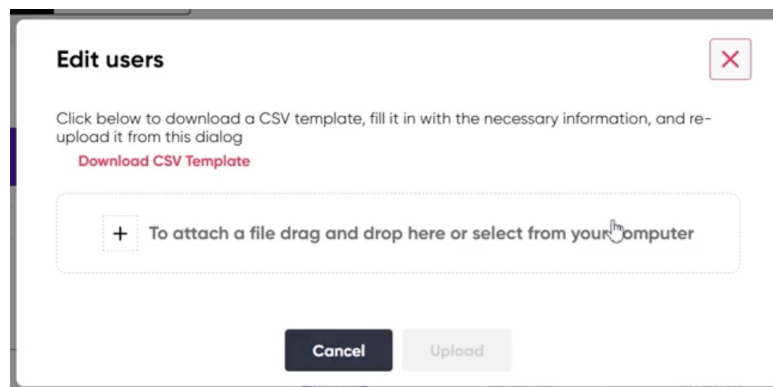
Edit users

Click below to download a CSV template, fill it in with the necessary information, and re-upload it from this dialog

Download CSV Template

+ To attach a file drag and drop here or select from your computer

Cancel Upload